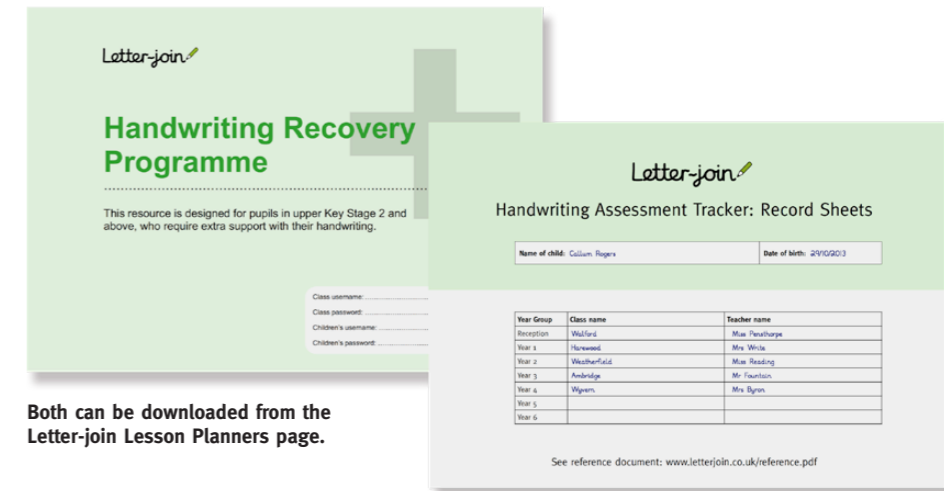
Letter-join

Handwriting Recovery Programme

This resource is designed for pupils in upper Key Stage 2 and above, who require extra support with their handwriting.

Class username:
Class password:
Children's username:
Children's password:

Both can be downloaded from the Letter-join Lesson Planners page.

Letter-join

Handwriting Assessment Tracker: Record Sheets

| Name of child: Callum Rogers | Date of birth: 29/10/2013 |
|---|---|

| Year Group | Class name | Teacher name |
|---|---|---|
| Reception | Walford | Miss Penathorpe |
| Year 1 | Harewood | Mrs White |
| Year 2 | Weatherfield | Miss Reading |
| Year 3 | Ambridge | Mr Fountain |
| Year 4 | Wyvern | Mrs Byron |
| Year 5 | | |
| Year 6 | | |

See reference document: www.letterjoin.co.uk/reference.pdf